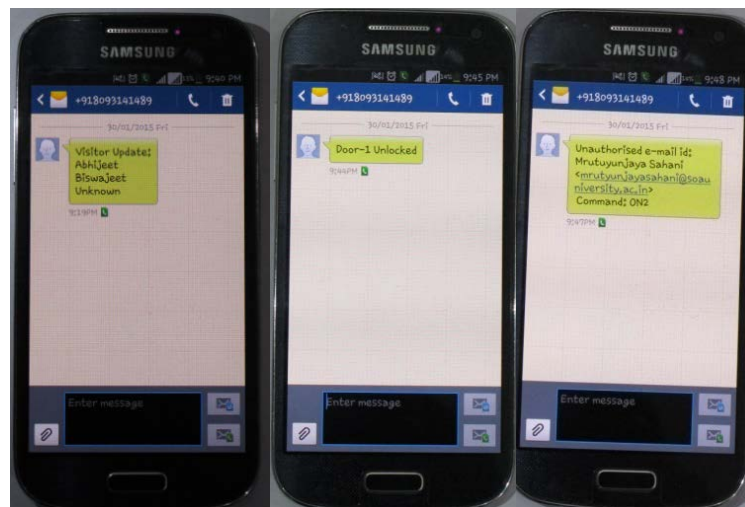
SAMSUNG

9:40 PM

+918093141489

30/01/2015 Fri

Visitor Update:
Abhijeet
Biswajeet
Unknown

9:39PM

Enter message

SAMSUNG

9:45 PM

+918093141489

30/01/2015 Fri

Door-1 Unlocked

9:44PM

Enter message

SAMSUNG

9:48 PM

+918093141489

30/01/2015 Fri

Unauthorised e-mail id:
Mrutyunjaya Sahani
<mrutyunjayasahani@soauniversity.ac.in>
Command: ON2

9:47PM

Enter message